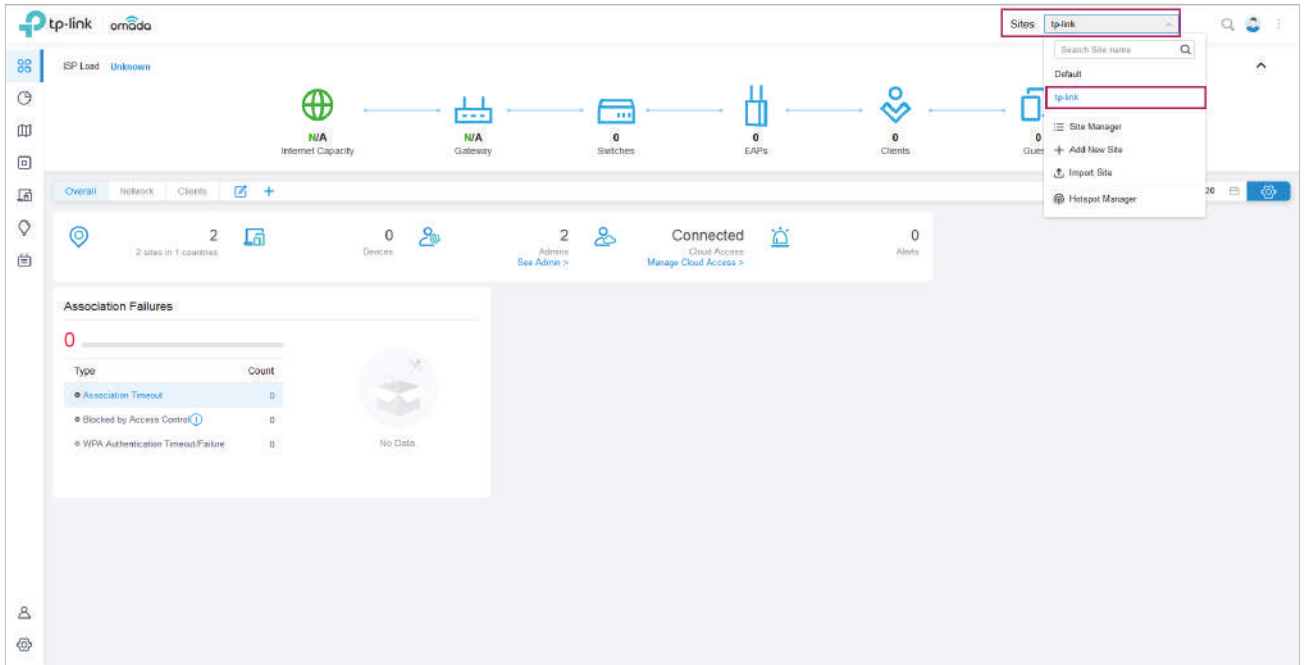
tp-link omada

Sites tp-link

Search Site name

Default

tp-link

Site Manager

Add New Site

Import Site

Hotspot Manager

ISP Load Unknown

N/A
Internet Capacity

N/A
Gateway

0
Switches

0
EAPs

0
Clients

0
Gues

Overall Network Clients

20

2
2 sites in 1 countries

0
Devices

2
Admins
See Admin >

Connected
Cloud Access
Manage Cloud Access >

0
Alerts

Association Failures

0

| Type | Count |
|---|---|
| Association Timeout | 0 |
| Blocked by Access Control | 0 |
| WPA Authentication Timeout/Failure | 0 |

No Data